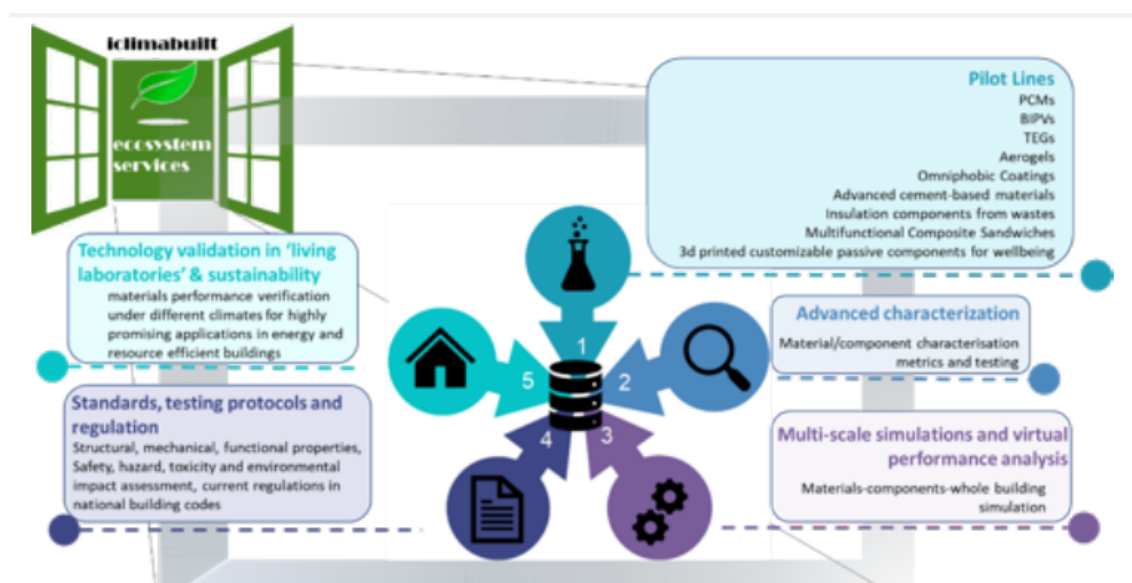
iclimabuilt

ecosystem services

Pilot Lines
PCMs
BIPVs
TEGs
Aerogels
Omniphobic Coatings
Advanced cement-based materials
Insulation components from wastes
Multifunctional Composite Sandwiches
3d printed customizable passive components for wellbeing

Technology validation in 'living laboratories' & sustainability
materials performance verification under different climates for highly promising applications in energy and resource efficient buildings

Advanced characterization
Material/component characterisation metrics and testing

1
2
3
4
5

Standards, testing protocols and regulation
Structural, mechanical, functional properties, Safety, hazard, toxicity and environmental impact assessment, current regulations in national building codes

Multi-scale simulations and virtual performance analysis
Materials-components-whole building simulation